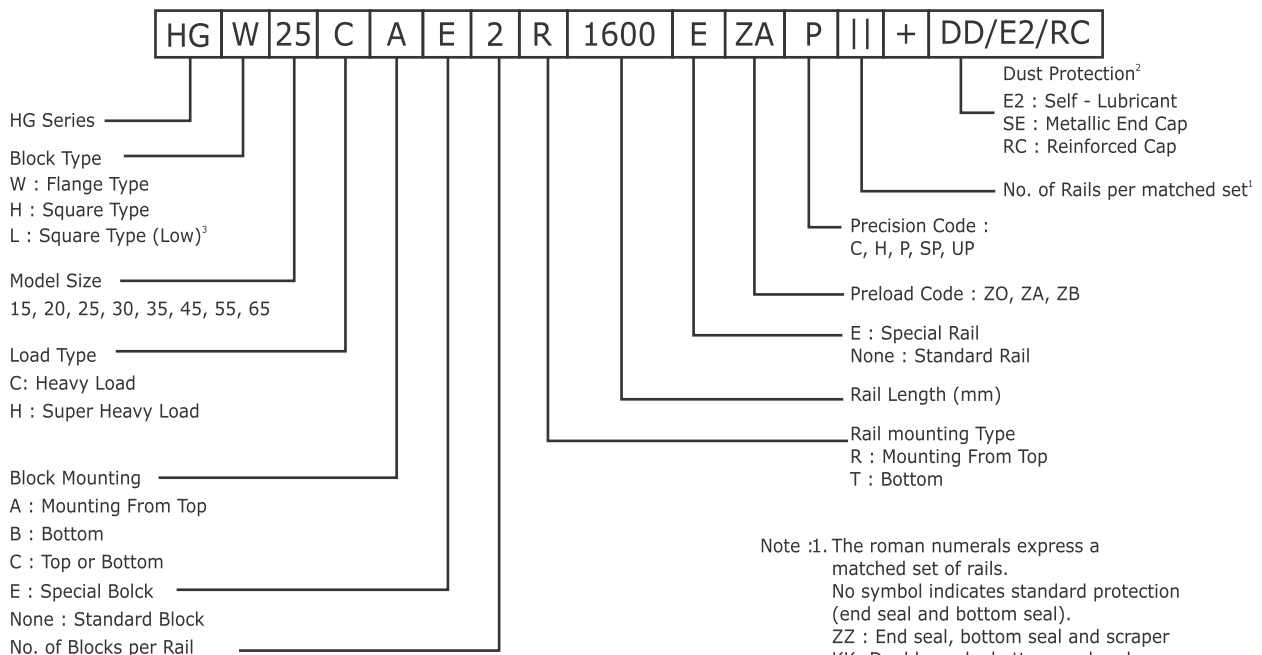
| HG | W | 25 | C | A | E | 2 | R | 1600 | E | ZA | P | II | + | DD/E2/RC |
|---|---|---|---|---|---|---|---|---|---|---|---|---|---|---|

Dust Protection$^{2}$
E2 : Self - Lubricant
SE : Metallic End Cap
RC : Reinforced Cap

HG Series

Block Type
W : Flange Type
H : Square Type
L : Square Type (Low)$^{3}$

No. of Rails per matched set$^{1}$

Precision Code :
C, H, P, SP, UP

Model Size
15, 20, 25, 30, 35, 45, 55, 65

Preload Code : ZO, ZA, ZB

E : Special Rail
None : Standard Rail

Load Type
C: Heavy Load
H : Super Heavy Load

Rail Length (mm)

Rail mounting Type
R : Mounting From Top
T : Bottom

Block Mounting
A : Mounting From Top
B : Bottom
C : Top or Bottom
E : Special Bolck
None : Standard Block
No. of Blocks per Rail

Note :1. The roman numerals express a matched set of rails.
No symbol indicates standard protection (end seal and bottom seal).
ZZ : End seal, bottom seal and scraper
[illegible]